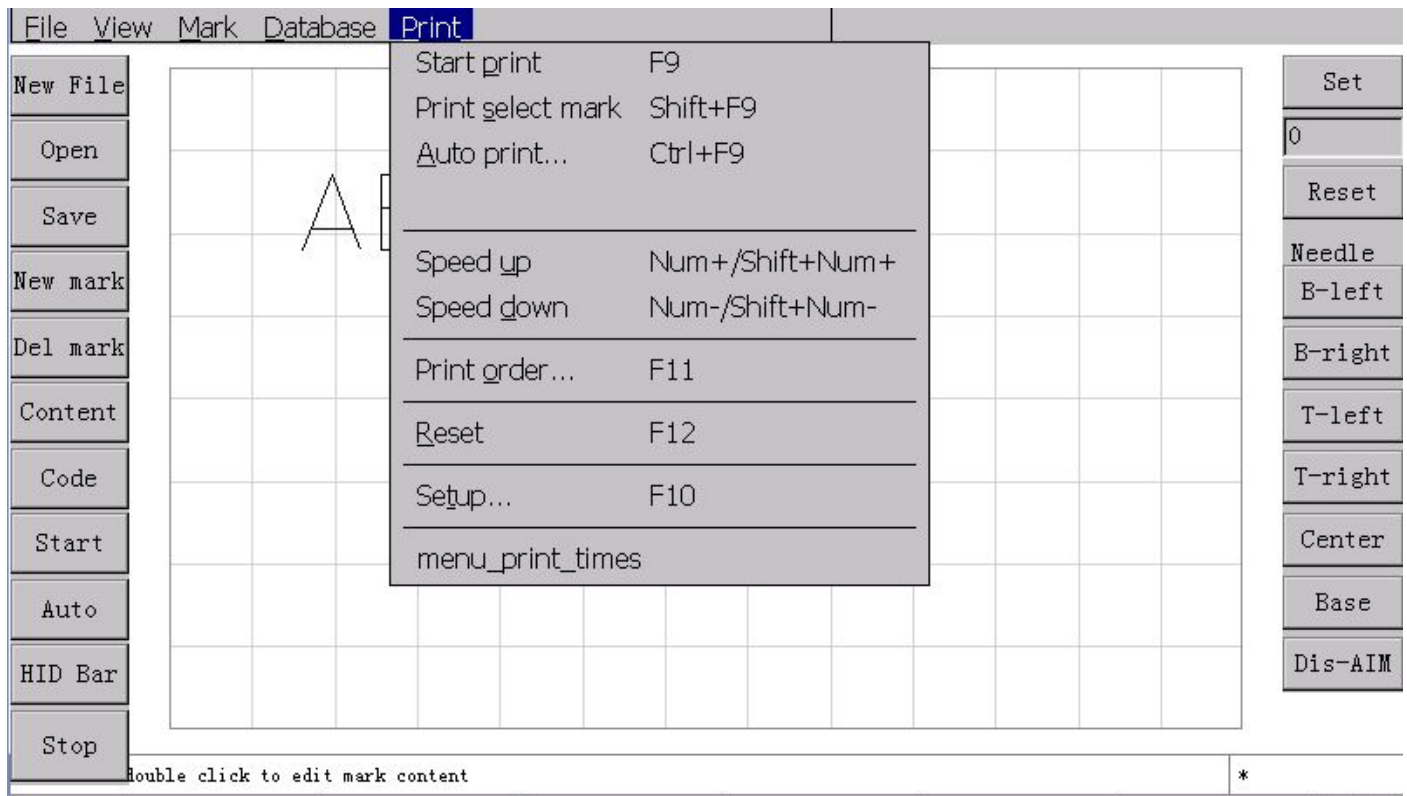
File View Mark Database Print

Start print F9
Print select mark Shift+F9
Auto print... Ctrl+F9

Speed up Num+/Shift+Num+
Speed down Num-/Shift+Num-

Print order... F11

Reset F12

Setup... F10

menu_print_times

New File
Open
Save
New mark
Del mark
Content
Code
Start
Auto
HID Bar
Stop

A

Set
0
Reset
Needle
B-left
B-right
T-left
T-right
Center
Base
Dis-AIM

ouble click to edit mark content
*